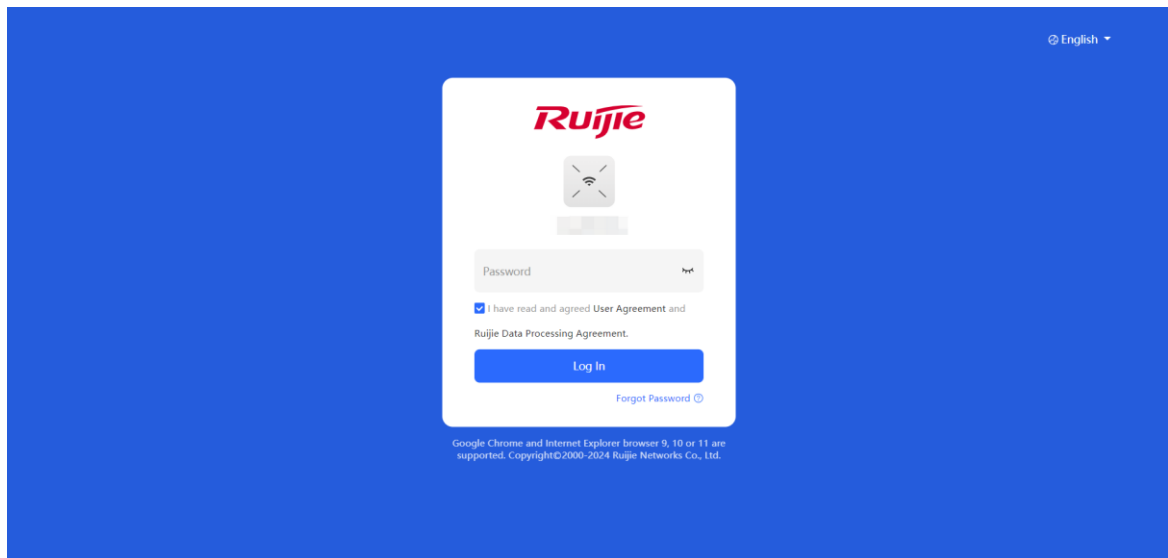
English

Ruijie

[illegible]

Password

I have read and agreed User Agreement and Ruijie Data Processing Agreement.

Log In

Forgot Password

Google Chrome and Internet Explorer browser 9, 10 or 11 are supported. Copyright©2000-2024 Ruijie Networks Co., Ltd.